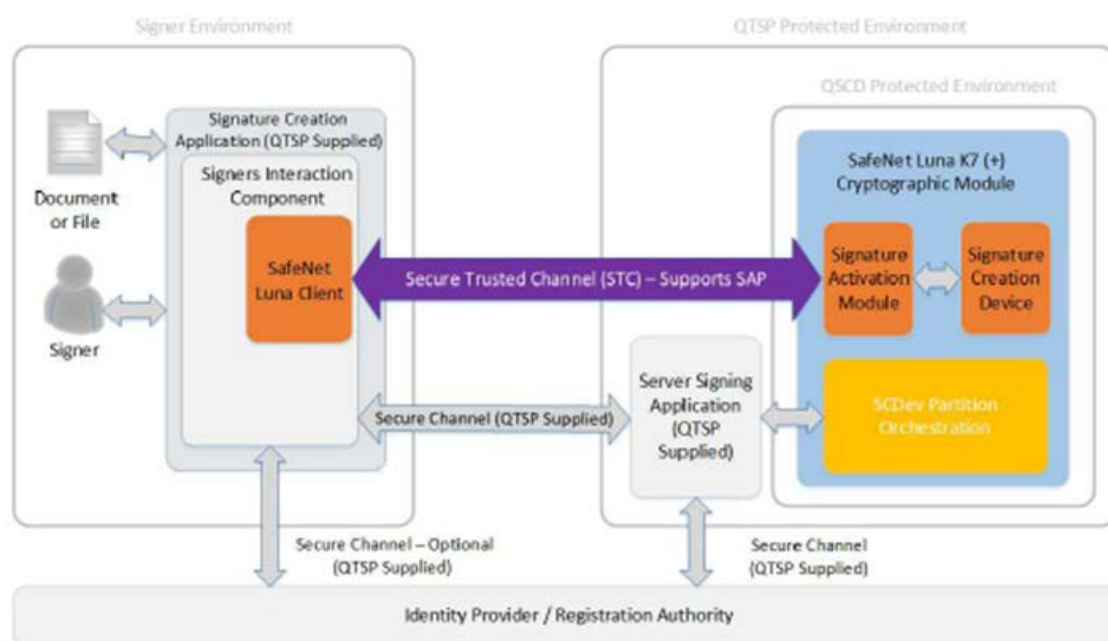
Signer Environment

Document or File

Signer

Signature Creation Application (QTSP Supplied)

Signers Interaction Component

SafeNet Luna Client

QTSP Protected Environment

QSCD Protected Environment

SafeNet Luna K7 (+) Cryptographic Module

Signature Activation Module

Signature Creation Device

Secure Trusted Channel (STC) – Supports SAP

Server Signing Application (QTSP Supplied)

SCDev Partition Orchestration

Secure Channel (QTSP Supplied)

Secure Channel – Optional (QTSP Supplied)

Secure Channel (QTSP Supplied)

Identity Provider / Registration Authority